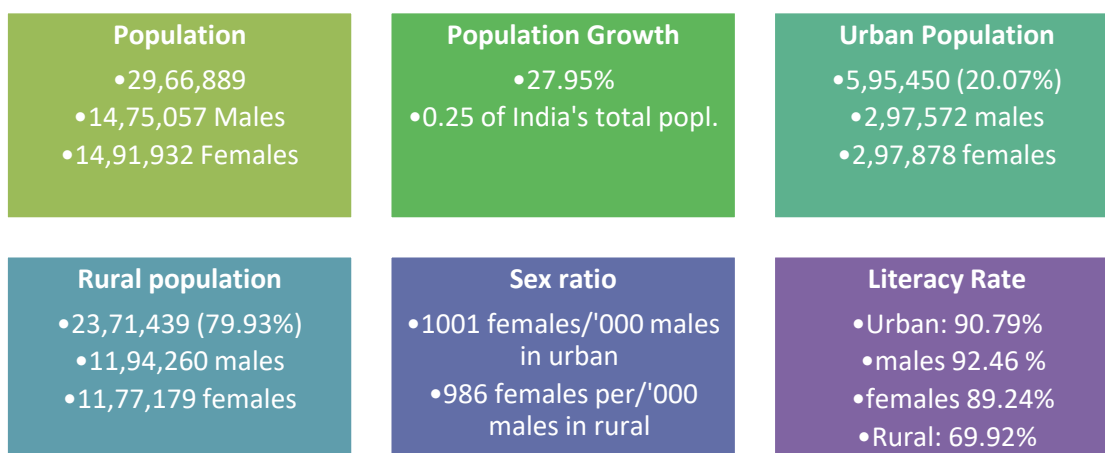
**Population**
•29,66,889
•14,75,057 Males
•14,91,932 Females

**Population Growth**
•27.95%
•0.25 of India's total popl.

**Urban Population**
•5,95,450 (20.07%)
•2,97,572 males
•2,97,878 females

**Rural population**
•23,71,439 (79.93%)
•11,94,260 males
•11,77,179 females

**Sex ratio**
•1001 females/'000 males in urban
•986 females per/'000 males in rural

**Literacy Rate**
•Urban: 90.79%
•males 92.46 %
•females 89.24%
•Rural: 69.92%